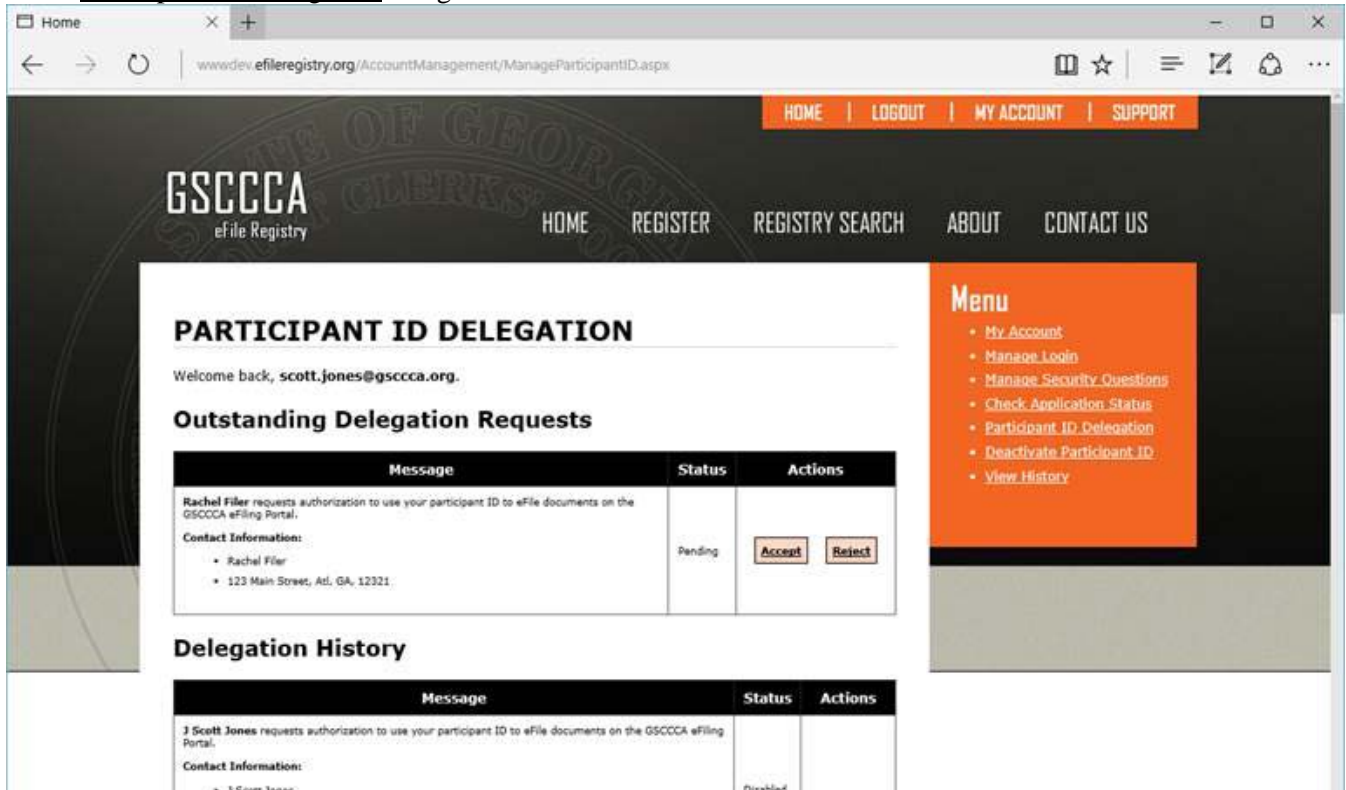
Home

wwwdev.efileregistry.org/AccountManagement/ManageParticipantID.aspx

HOME | LOGOUT | MY ACCOUNT | SUPPORT

GSCCCA
eFile Registry

HOME REGISTER REGISTRY SEARCH ABOUT CONTACT US

PARTICIPANT ID DELEGATION

Welcome back, **scott.jones@gsccca.org**.

Outstanding Delegation Requests

| Message | Status | Actions |
|---|---|---|
| **Rachel Filer** requests authorization to use your participant ID to eFile documents on the GSCCCA eFiling Portal. **Contact Information:** • Rachel Filer • 123 Main Street, Atl. GA, 12321 | Pending | Accept Reject |

Delegation History

| Message | Status | Actions |
|---|---|---|
| **J Scott Jones** requests authorization to use your participant ID to eFile documents on the GSCCCA eFiling Portal. **Contact Information:** • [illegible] | Disabled | |

Menu
• My Account
• Manage Login
• Manage Security Questions
• Check Application Status
• Participant ID Delegation
• Deactivate Participant ID
• View History